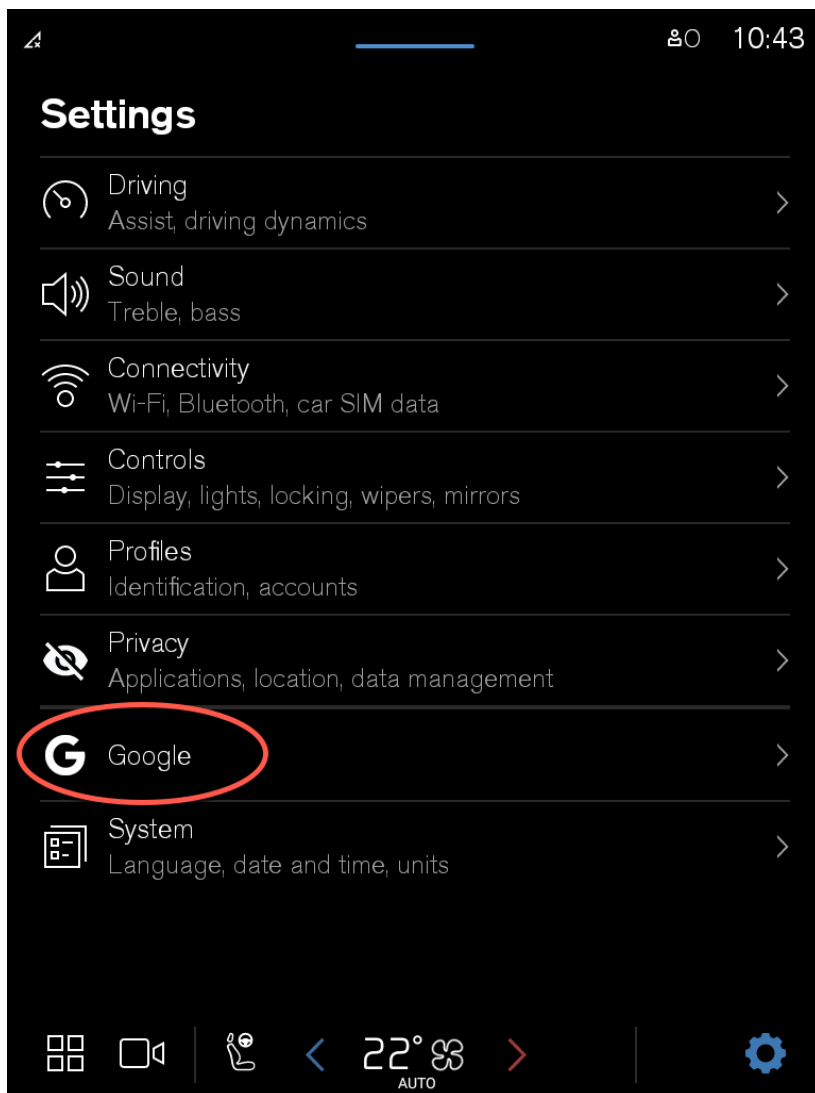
0 10:43

Settings

Driving
Assist, driving dynamics

Sound
Treble, bass

Connectivity
Wi-Fi, Bluetooth, car SIM data

Controls
Display, lights, locking, wipers, mirrors

Profiles
Identification, accounts

Privacy
Applications, location, data management

Google

System
Language, date and time, units

22°
AUTO